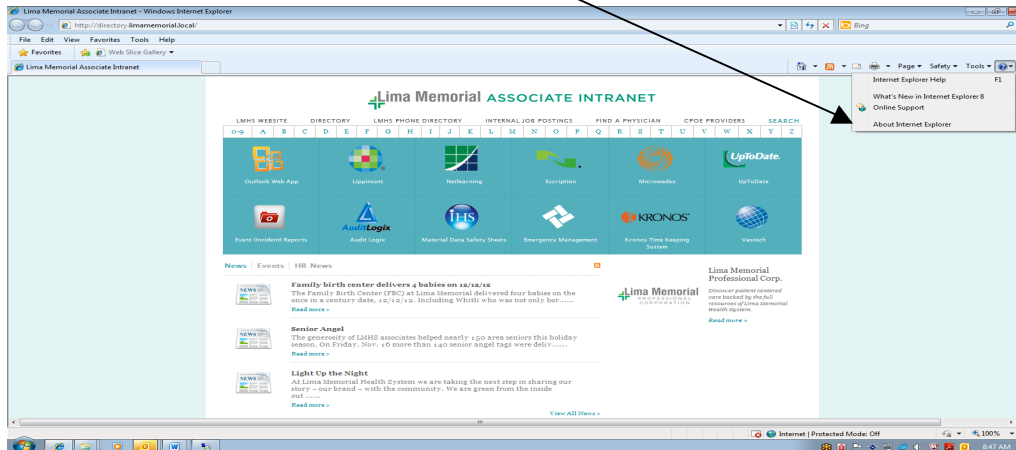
Lima Memorial Associate Intranet - Windows Internet Explorer

http://directory.limamemorial.local/

Bing

File Edit View Favorites Tools Help

Favorites Web Slice Gallery ▾

Lima Memorial Associate Intranet

Page ▾ Safety ▾ Tools ▾

Internet Explorer Help F1

What's New in Internet Explorer 8

Online Support

About Internet Explorer

Lima Memorial ASSOCIATE INTRANET

LMHS WEBSITE DIRECTORY LMHS PHONE DIRECTORY INTERNAL JOB POSTINGS FIND A PHYSICIAN CPOE PROVIDERS SEARCH

0-9 A B C D E F G H I J K L M N O P Q R S T U V W X Y Z

Outlook Web App

Lippincott

Netlearning

Escription

Micromedex

UpToDate

UpToDate

Event Incident Reports

AuditLogix

Audit Logix

IHS

Material Data Safety Sheets

Emergency Management

KRONOS

Kronos Time Keeping System

Vastech

News | Events | HR News

NEWS

Family birth center delivers 4 babies on 12/12/12

The Family Birth Center (FBC) at Lima Memorial delivered four babies on the once in a century date, 12/12/12. Including Whitli who was not only bor......

Read more »

NEWS

Senior Angel

The generosity of LMHS associates helped nearly 150 area seniors this holiday season. On Friday, Nov. 16 more than 140 senior angel tags were deliv......

Read more »

NEWS

Light Up the Night

At Lima Memorial Health System we are taking the next step in sharing our story – our brand – with the community. We are green from the inside out ......

Read more »

View All News »

Lima Memorial Professional Corp.

Lima Memorial PROFESSIONAL CORPORATION

Discover patient centered care backed by the full resources of Lima Memorial Health System.

Read more »

Internet | Protected Mode: Off

100%

8:47 AM